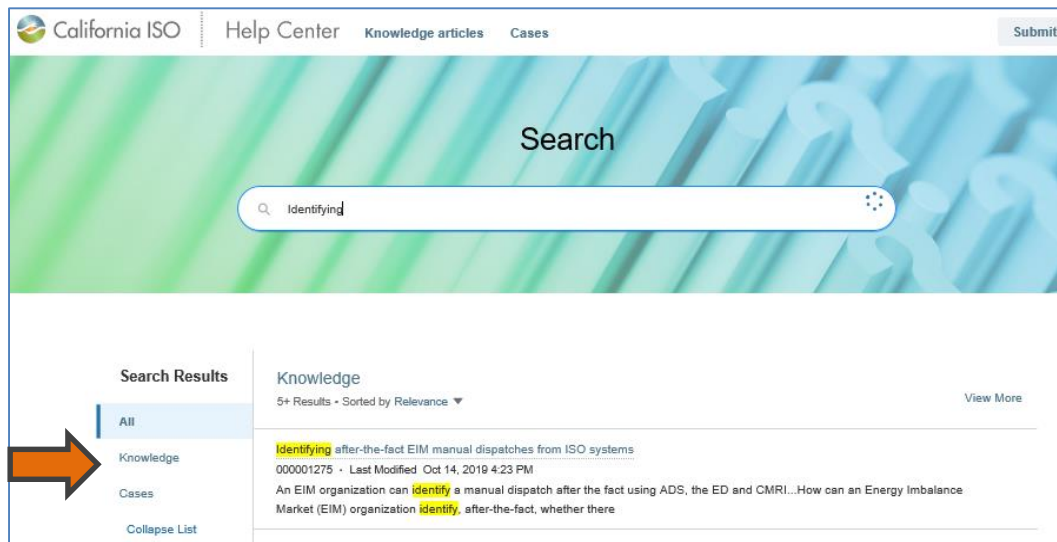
California ISO | Help Center Knowledge articles Cases Submit

Search

Identifying

Search Results

All

Knowledge

Cases

Collapse List

Knowledge
5+ Results • Sorted by Relevance

View More

Identifying after-the-fact EIM manual dispatches from ISO systems
000001275 • Last Modified Oct 14, 2019 4:23 PM
An EIM organization can identify a manual dispatch after the fact using ADS, the ED and CMRI...How can an Energy Imbalance Market (EIM) organization identify, after-the-fact, whether there